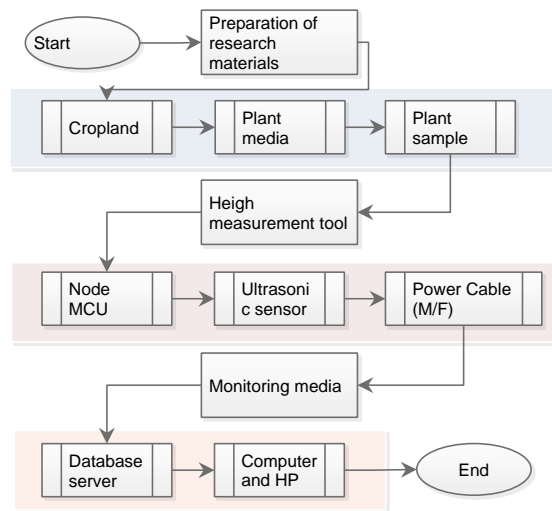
Start

Preparation of research materials

Cropland

Plant media

Plant sample

Heigh measurement tool

Node MCU

Ultrasoni c sensor

Power Cable (M/F)

Monitoring media

Database server

Computer and HP

End